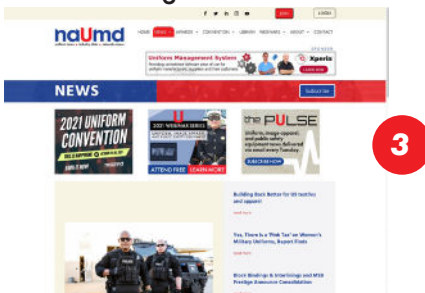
naUmd

HOME NEWS AWARDS CONVENTION LIBRARY PROGRAMS ABOUT CONTACT

Uniform Management System

Xperis

NEWS

Subscribe

2021 UNIFORM CONVENTION

WEBINAR SERIES

ATTEND FREE LEARN MORE

the PULSE

SUBSCRIBE NOW

3

Building Back Better for US textiles and apparel

Yes, There Is a 'Pink Tax' on Women's Military Uniforms, Report Finds

Brock Bindings & Interlinings and M&B Prestige Announce Consolidation